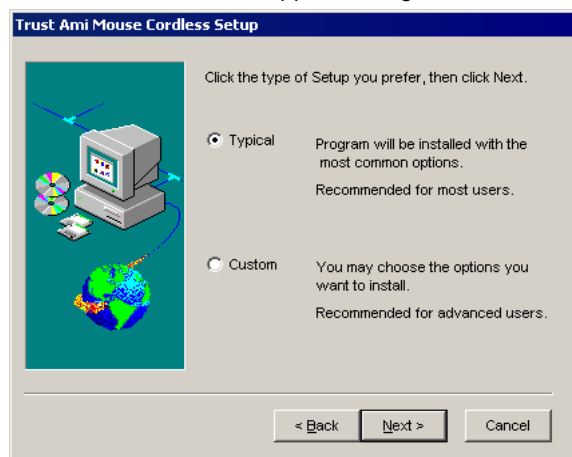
Trust Ami Mouse Cordless Setup

Click the type of Setup you prefer, then click Next.

Typical

Program will be installed with the most common options.

Recommended for most users.

Custom

You may choose the options you want to install.

Recommended for advanced users.

< Back

Next >

Cancel